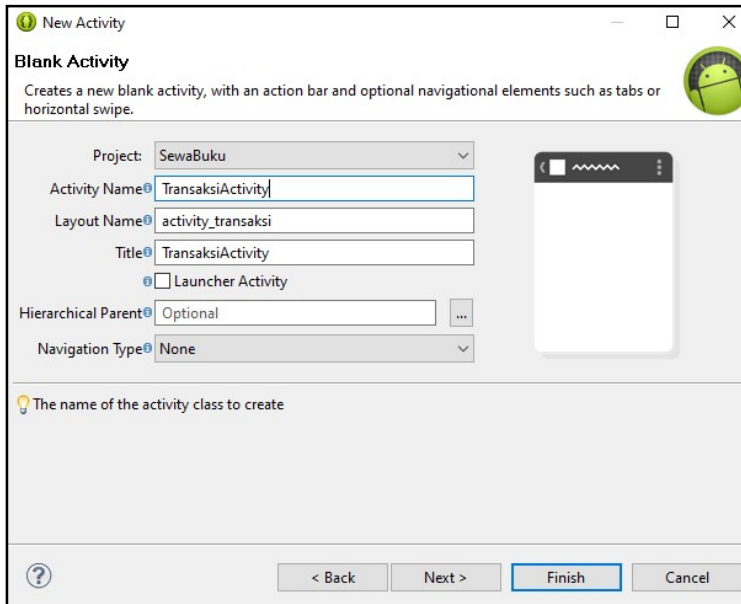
New Activity

Blank Activity

Creates a new blank activity, with an action bar and optional navigational elements such as tabs or horizontal swipe.

Project: SewaBuku

Activity Name TransaksiActivity

Layout Name activity_transaksi

Title TransaksiActivity

Launcher Activity

Hierarchical Parent Optional ...

Navigation Type None

The name of the activity class to create

< Back Next > Finish Cancel